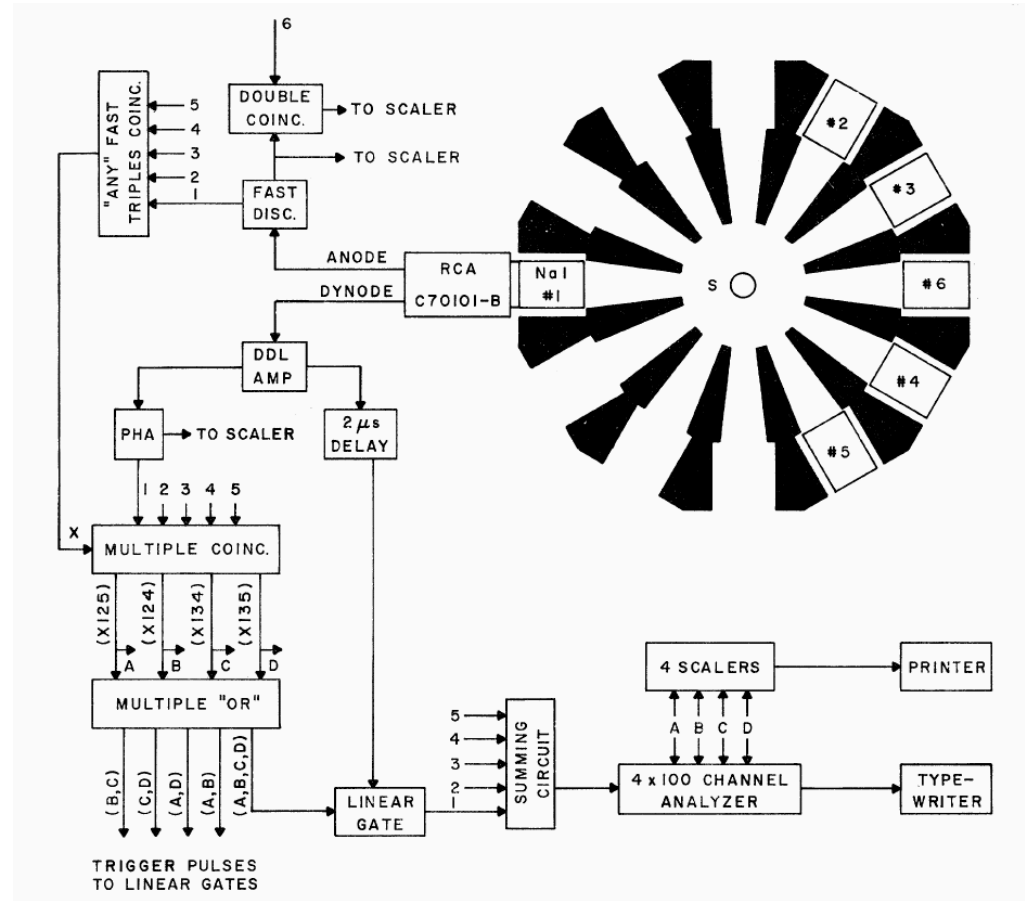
6

DOUBLE COINC.

TO SCALER

TO SCALER

"ANY" FAST TRIPLES COINC.

5
4
3
2
1

FAST DISC.

ANODE

DYNODE

RCA C70101-B

NaI #1

#2

#3

#6

#4

#5

S

DDL AMP

PHA

TO SCALER

$2 \mu s$ DELAY

1 2 3 4 5

X

MULTIPLE COINC.

(X125) (X124) (X134) (X135)

A B C D

MULTIPLE "OR"

(B,C) (C,D) (A,D) (A,B) (A,B,C,D)

TRIGGER PULSES TO LINEAR GATES

LINEAR GATE

5
4
3
2
1

SUMMING CIRCUIT

4 SCALERS

A B C D

PRINTER

4 x 100 CHANNEL ANALYZER

TYPE-WRITER